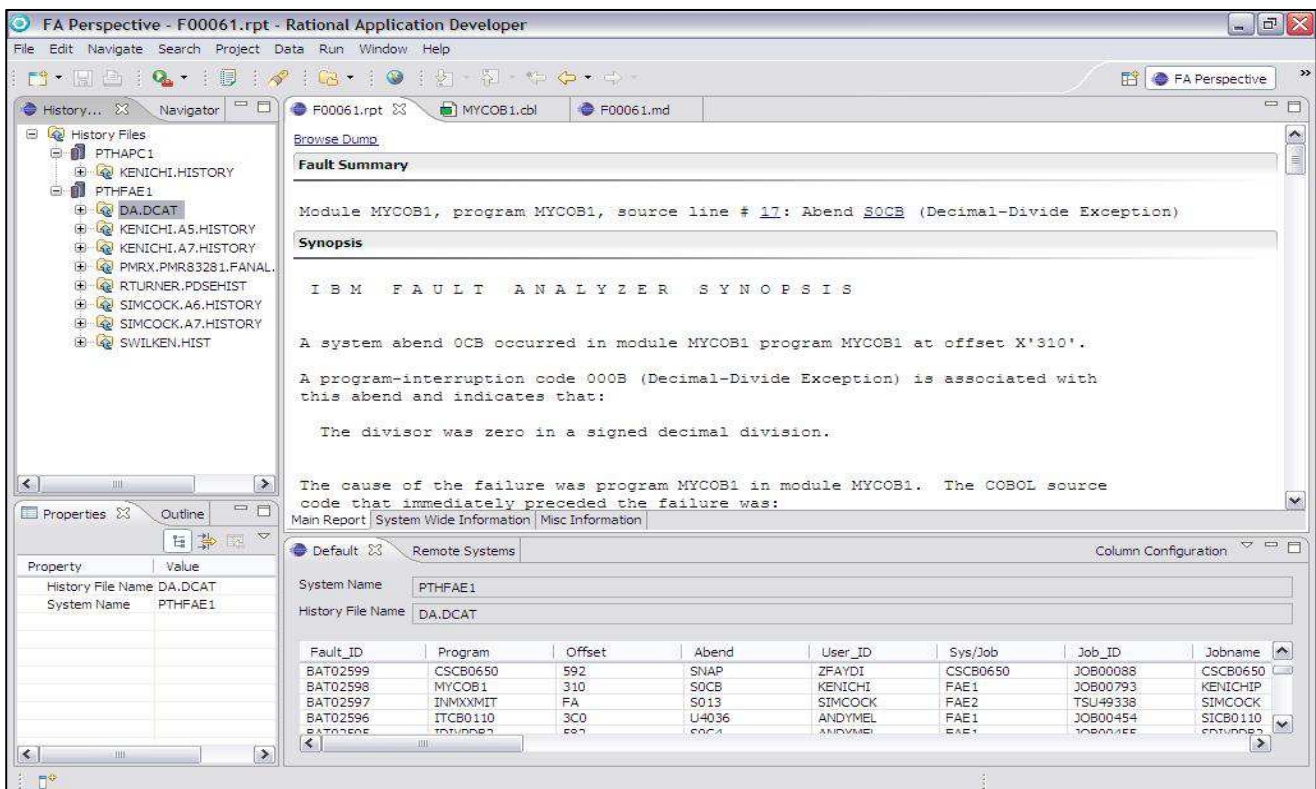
FA Perspective - F00061.rpt - Rational Application Developer

File Edit Navigate Search Project Data Run Window Help

FA Perspective

History... Navigator

History Files
PTHAPC1
KENICHI.HISTORY
PTHFAE1
DA.DCAT
KENICHI.A5.HISTORY
KENICHI.A7.HISTORY
PMRX.PMR83281.FANAL.
RTURNER.PDSEHIST
SIMCOCK.A6.HISTORY
SIMCOCK.A7.HISTORY
SWILKEN.HIST

F00061.rpt MYCOB1.cbl F00061.md

Browse Dump

Fault Summary

Module MYCOB1, program MYCOB1, source line # 17: Abend S0CB (Decimal-Divide Exception)

Synopsis

I B M F A U L T A N A L Y Z E R S Y N O P S I S

A system abend 0CB occurred in module MYCOB1 program MYCOB1 at offset X'310'.

A program-interruption code 000B (Decimal-Divide Exception) is associated with this abend and indicates that:

The divisor was zero in a signed decimal division.

The cause of the failure was program MYCOB1 in module MYCOB1. The COBOL source code that immediately preceded the failure was:

Main Report System Wide Information Misc Information

Properties Outline

| Property | Value |
|---|---|
| History File Name | DA.DCAT |
| System Name | PTHFAE1 |

Default Remote Systems Column Configuration

System Name PTHFAE1
History File Name DA.DCAT

| Fault_ID | Program | Offset | Abend | User_ID | Sys/Job | Job_ID | Jobname |
|---|---|---|---|---|---|---|---|
| BAT02599 | CSCB0650 | 592 | SNAP | ZFAYDI | CSCB0650 | JOB00088 | CSCB0650 |
| BAT02598 | MYCOB1 | 310 | S0CB | KENICHI | FAE1 | JOB00793 | KENICHIP |
| BAT02597 | INMXXMIT | FA | S013 | SIMCOCK | FAE2 | TSU49338 | SIMCOCK |
| BAT02596 | ITCB0110 | 3C0 | U4036 | ANDYMEL | FAE1 | JOB00454 | SICB0110 |
| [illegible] | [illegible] | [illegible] | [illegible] | ANDYMEL | FAE1 | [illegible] | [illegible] |